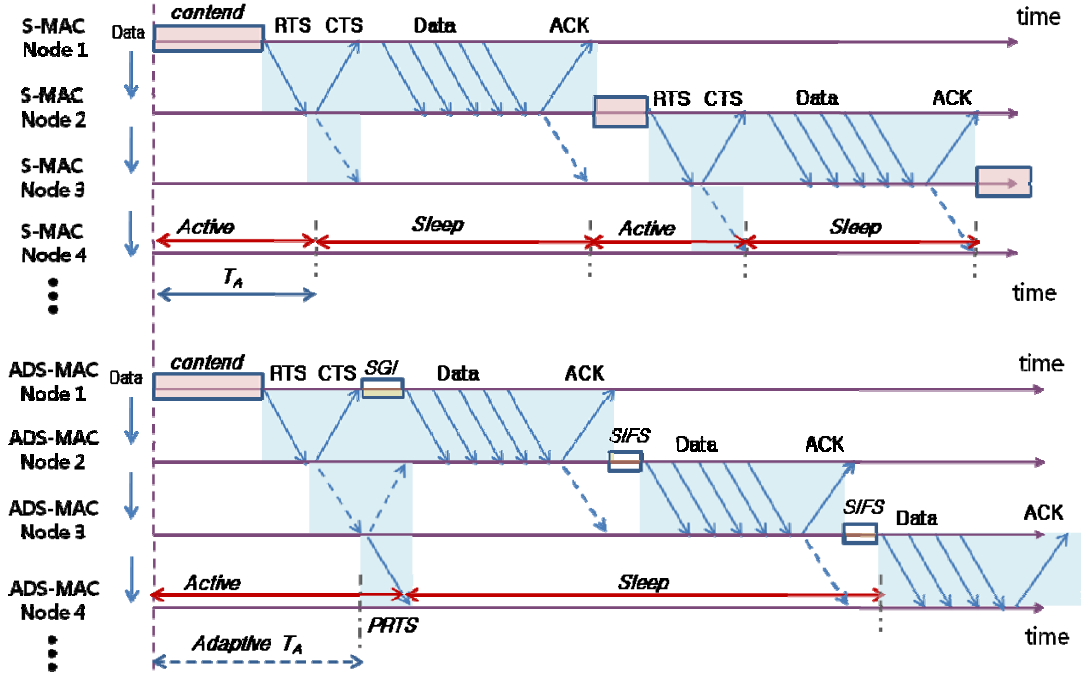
S-MAC Node 1
Data
contend
RTS CTS Data ACK
time
S-MAC Node 2
RTS CTS Data ACK
S-MAC Node 3
S-MAC Node 4
Active
Sleep
Active
Sleep
$T_A$
time

ADS-MAC Node 1
Data
contend
RTS CTS
SGI
Data ACK
time
ADS-MAC Node 2
SIFS
Data ACK
ADS-MAC Node 3
SIFS
Data ACK
ADS-MAC Node 4
Active
Sleep
PRTS
Adaptive $T_A$
time